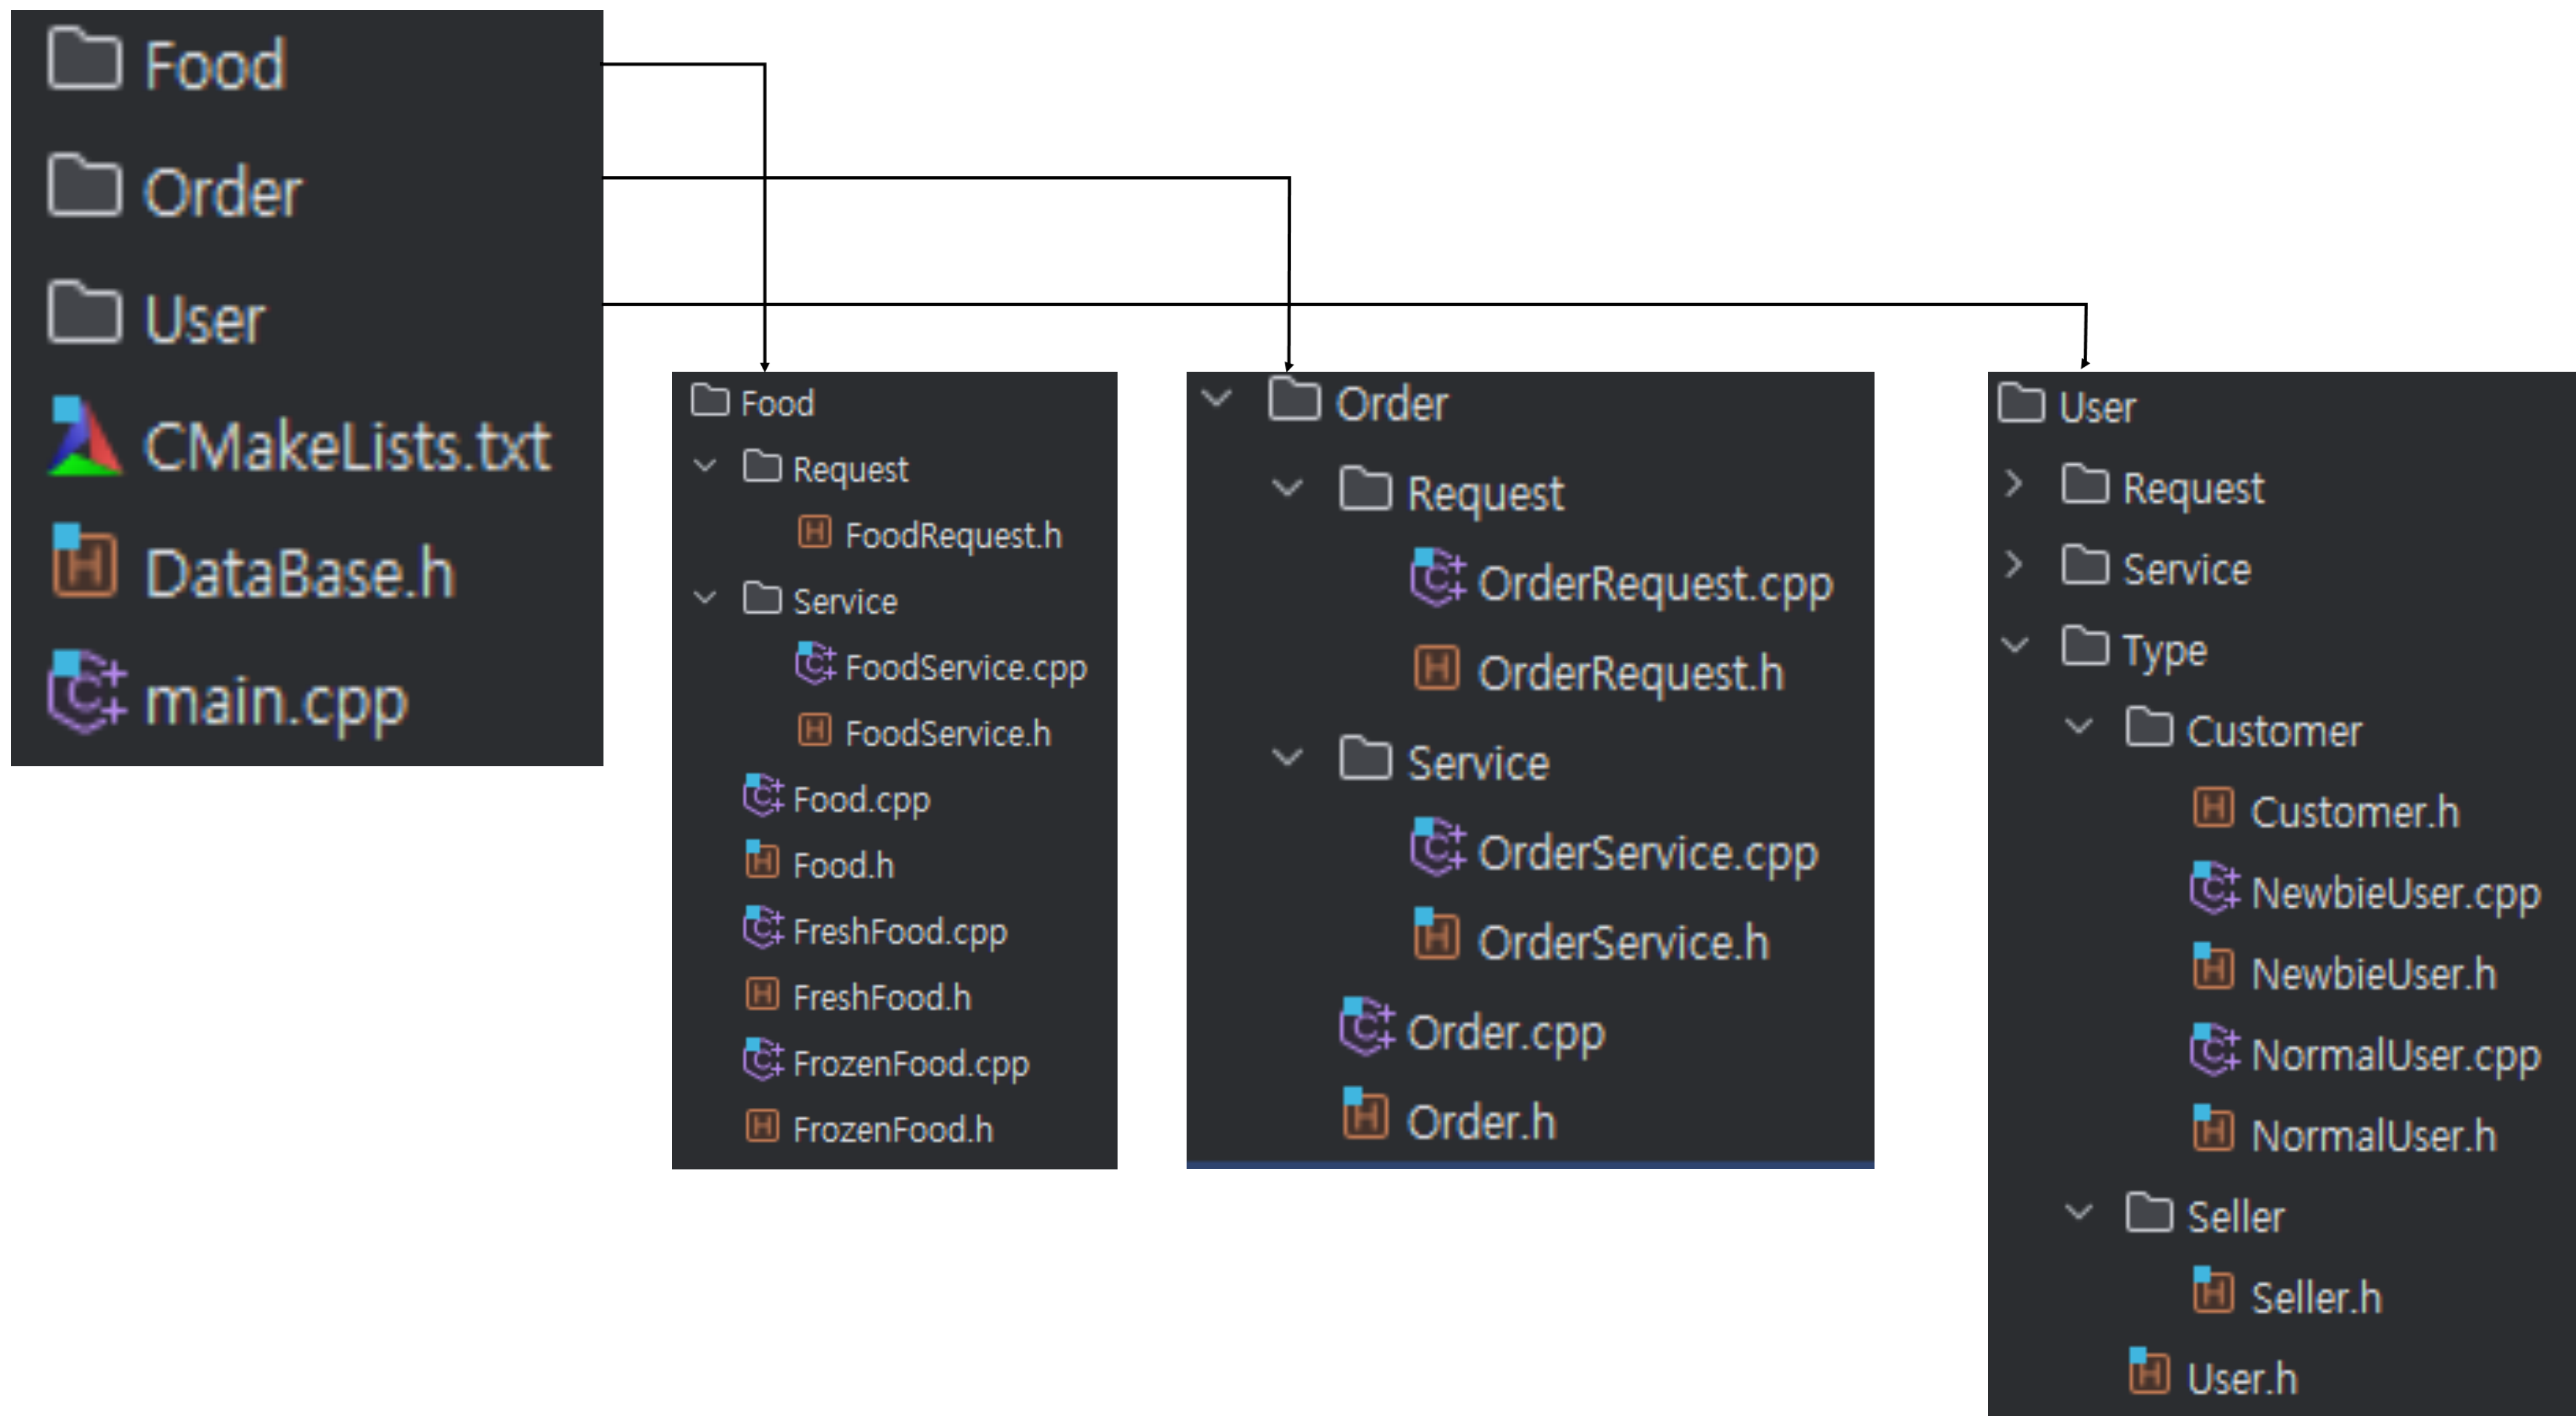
Food
Order
User
CMakeLists.txt
DataBase.h
main.cpp

Food
Request
FoodRequest.h
Service
FoodService.cpp
FoodService.h
Food.cpp
Food.h
FreshFood.cpp
FreshFood.h
FrozenFood.cpp
FrozenFood.h

Order
Request
OrderRequest.cpp
OrderRequest.h
Service
OrderService.cpp
OrderService.h
Order.cpp
Order.h

User
Request
Service
Type
Customer
Customer.h
NewbieUser.cpp
NewbieUser.h
NormalUser.cpp
NormalUser.h
Seller
Seller.h
User.h